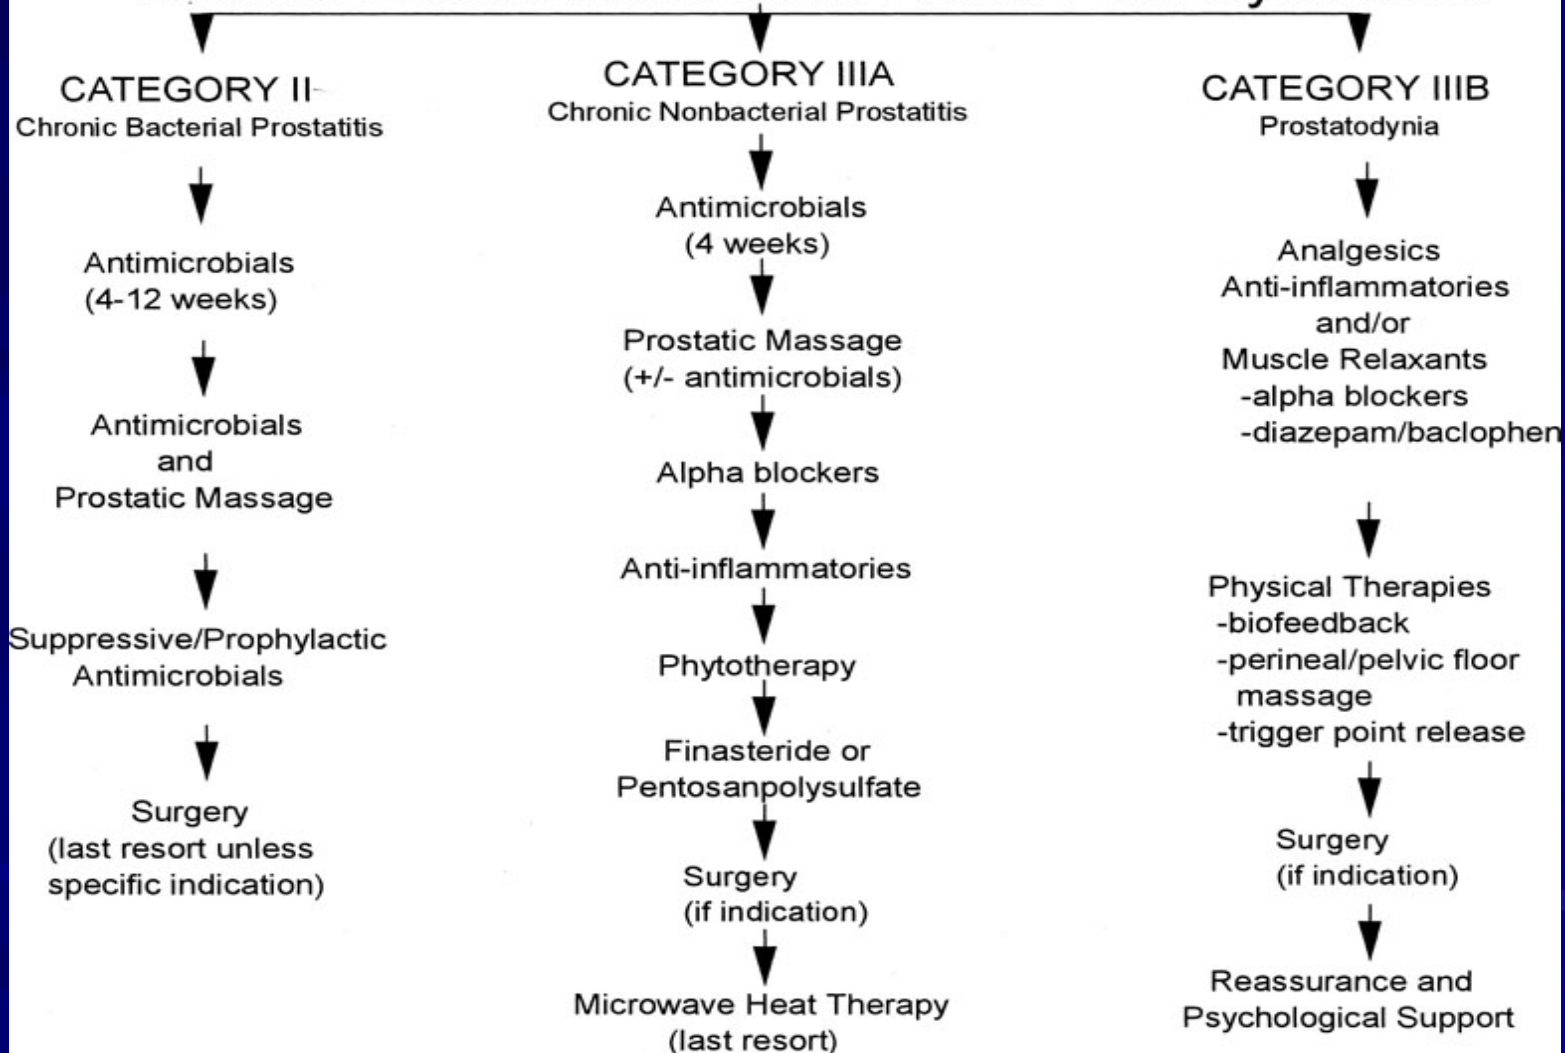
CATEGORY II
Chronic Bacterial Prostatitis

Antimicrobials
(4-12 weeks)

Antimicrobials
and
Prostatic Massage

Suppressive/Prophylactic
Antimicrobials

Surgery
(last resort unless
specific indication)

CATEGORY IIIA
Chronic Nonbacterial Prostatitis

Antimicrobials
(4 weeks)

Prostatic Massage
(+/- antimicrobials)

Alpha blockers

Anti-inflammatories

Phytotherapy

Finasteride or
Pentosanpolysulfate

Surgery
(if indication)

Microwave Heat Therapy
(last resort)

CATEGORY IIIB
Prostatodynia

Analgesics
Anti-inflammatories
and/or
Muscle Relaxants
-alpha blockers
-diazepam/baclophen

Physical Therapies
-biofeedback
-perineal/pelvic floor massage
-trigger point release

Surgery
(if indication)

Reassurance and
Psychological Support